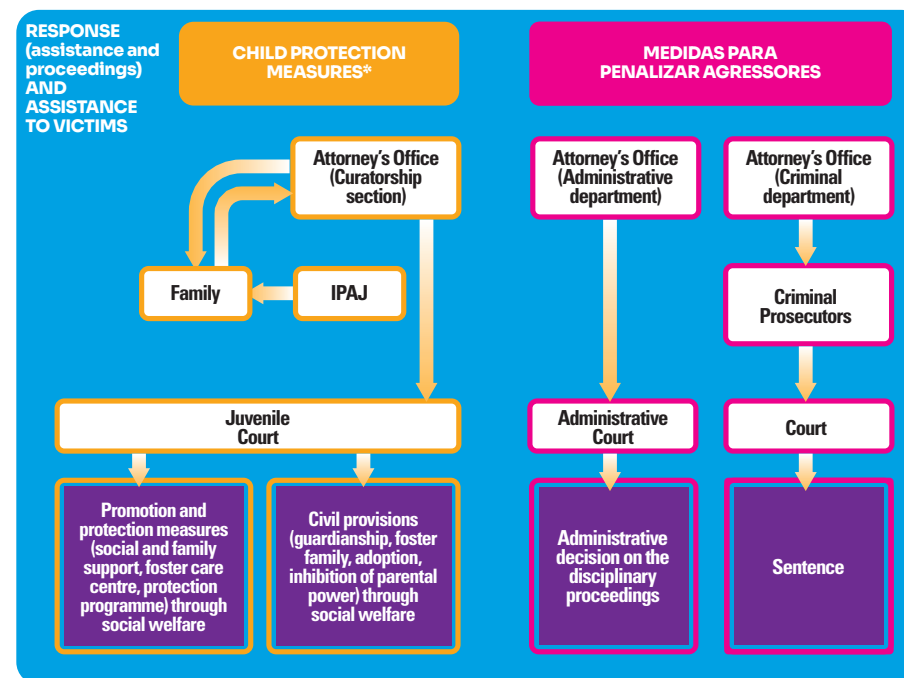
RESPONSE (assistance and proceedings) AND ASSISTANCE TO VICTIMS

CHILD PROTECTION MEASURES*

MEDIDAS PARA PENALIZAR AGRESSORES

Attorney's Office (Curatorship section)

Family

IPAJ

Juvenile Court

Promotion and protection measures (social and family support, foster care centre, protection programme) through social welfare

Civil provisions (guardianship, foster family, adoption, inhibition of parental power) through social welfare

Attorney's Office (Administrative department)

Administrative Court

Administrative decision on the disciplinary proceedings

Attorney's Office (Criminal department)

Criminal Prosecutors

Court

Sentence